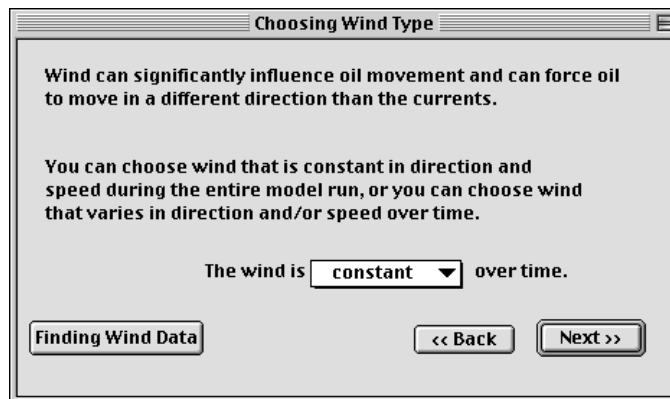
Choosing Wind Type

Wind can significantly influence oil movement and can force oil to move in a different direction than the currents.

You can choose wind that is constant in direction and speed during the entire model run, or you can choose wind that varies in direction and/or speed over time.

The wind is constant over time.

Finding Wind Data

<< Back

Next >>